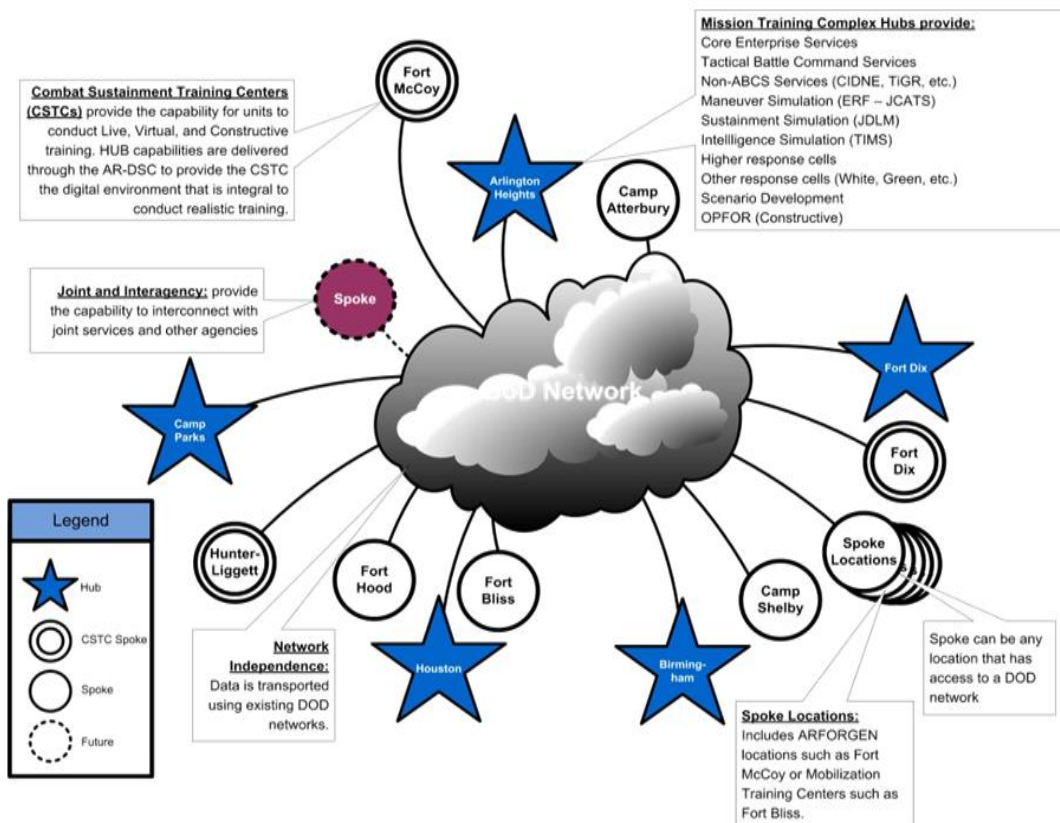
Mission Training Complex Hubs provide:
Core Enterprise Services
Tactical Battle Command Services
Non-ABCS Services (CIDNE, TiGR, etc.)
Maneuver Simulation (ERF – JCATS)
Sustainment Simulation (JDLM)
Intelligence Simulation (TIMS)
Higher response cells
Other response cells (White, Green, etc.)
Scenario Development
OPFOR (Constructive)

Combat Sustainment Training Centers (CSTCs) provide the capability for units to conduct Live, Virtual, and Constructive training. HUB capabilities are delivered through the AR-DSC to provide the CSTC the digital environment that is integral to conduct realistic training.

Fort McCoy

Arlington Heights

Camp Atterbury

Joint and Interagency: provide the capability to interconnect with joint services and other agencies

Spoke

DOD Network

Fort Dix

Camp Parks

Fort Dix

Legend

Hub

CSTC Spoke

Spoke

Future

Hunter-Liggett

Fort Hood

Fort Bliss

Spoke Locations

Camp Shelby

Houston

Birming-ham

Network Independence: Data is transported using existing DOD networks.

Spoke can be any location that has access to a DOD network

Spoke Locations: Includes ARFORGEN locations such as Fort McCoy or Mobilization Training Centers such as Fort Bliss.